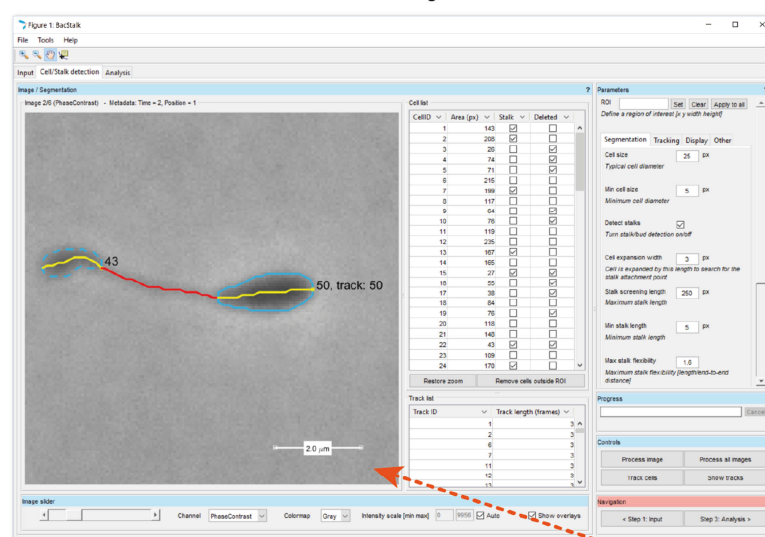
Figure 1: BacStalk

File Tools Help

Input Cell/Stalk detection Analysis

Image / Segmentation

Image 2/6 (PhaseContrast) - Metadata: Time = 2, Position = 1

43

50, track: 50

2.0 $\mu$m

Cell list

| CellID | Area (px) | Stalk | Deleted |
|---|---|---|---|
| 1 | 143 | ☑ | ☐ |
| 2 | 208 | ☑ | ☐ |
| 3 | 28 | ☐ | ☑ |
| 4 | 74 | ☐ | ☑ |
| 5 | 71 | ☐ | ☑ |
| 6 | 216 | ☐ | ☐ |
| 7 | 199 | ☑ | ☐ |
| 8 | 117 | ☐ | ☐ |
| 9 | 64 | ☐ | ☑ |
| 10 | 76 | ☐ | ☑ |
| 11 | 119 | ☐ | ☐ |
| 12 | 235 | ☐ | ☐ |
| 13 | 167 | ☑ | ☐ |
| 14 | 165 | ☐ | ☐ |
| 15 | 27 | ☑ | ☑ |
| 16 | 55 | ☐ | ☑ |
| 17 | 38 | ☑ | ☑ |
| 18 | 84 | ☐ | ☐ |
| 19 | 76 | ☐ | ☑ |
| 20 | 118 | ☐ | ☐ |
| 21 | 148 | ☐ | ☐ |
| 22 | 43 | ☑ | ☑ |
| 23 | 109 | ☐ | ☐ |
| 24 | 170 | ☑ | ☐ |

Restore zoom | Remove cells outside ROI

Track list

| Track ID | Track length (frames) |
|---|---|
| 1 | 3 |
| 2 | 3 |
| 6 | 3 |
| 7 | 3 |
| 11 | 3 |
| 12 | 3 |
| 13 | 3 |

Parameters

ROI Set Clear Apply to all

Define a region of interest [x y width height]

Segmentation Tracking Display Other

Cell size 25 px
Typical cell diameter

Min cell size 5 px
Minimum cell diameter

Detect stalks ☑
Turn stalk/bud detection on/off

Cell expansion width 3 px
Cell is expanded by this length to search for the stalk attachment point

Stalk screening length 250 px
Maximum stalk length

Min stalk length 5 px
Minimum stalk length

Max stalk flexibility 1.6
Maximum stalk flexibility [length/end-to-end distance]

Progress

Cancel

Controls

Process image | Process all images
Track cells | Show tracks

Navigation

< Step 1: Input | Step 3: Analysis >

Image slider

Channel PhaseContrast Colormap Gray Intensity scale [min max] 0 9956 ☑ Auto ☑ Show overlays